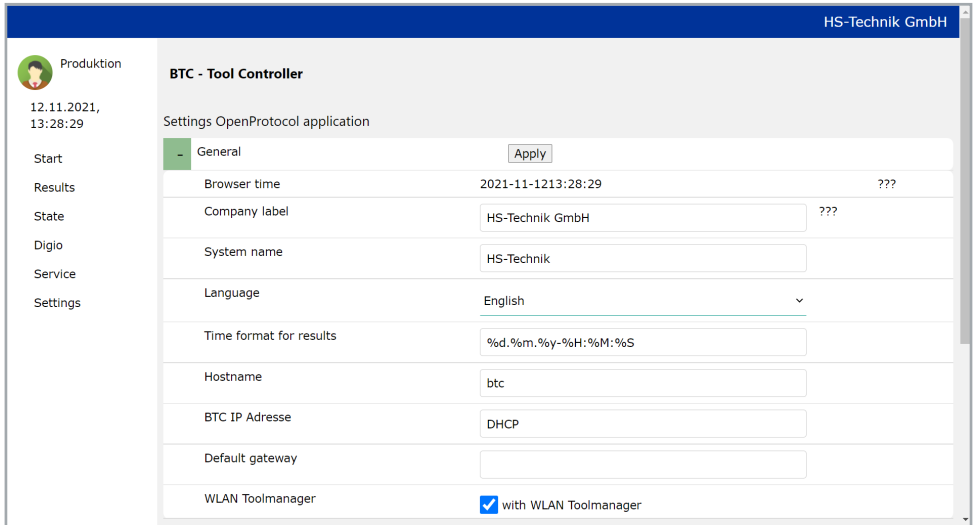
HS-Technik GmbH

Produktion

12.11.2021, 13:28:29

Start
Results
State
Digio
Service
Settings

BTC - Tool Controller

Settings OpenProtocol application

- General
Apply

| | | |
|---|---|---|
| Browser time | 2021-11-1213:28:29 | ??? |
| Company label | HS-Technik GmbH | ??? |
| System name | HS-Technik | |
| Language | English | |
| Time format for results | %d.%m.%y-%H:%M:%S | |
| Hostname | btc | |
| BTC IP Adresse | DHCP | |
| Default gateway | | |
| WLAN Toolmanager | with WLAN Toolmanager | |